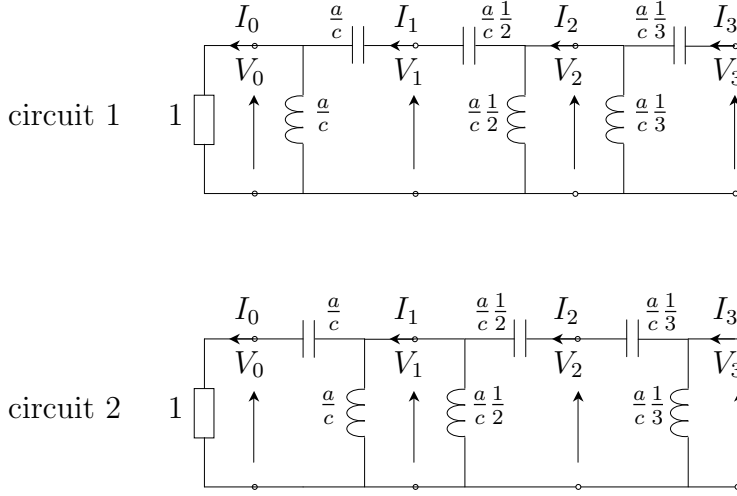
$I_0$ $\frac{a}{c}$ $I_1$ $\frac{a}{c}\frac{1}{2}$ $I_2$ $\frac{a}{c}\frac{1}{3}$ $I_3$

$V_0$ $V_1$ $V_2$ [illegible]

circuit 1 1 $\frac{a}{c}$ $\frac{a}{c}\frac{1}{2}$ $\frac{a}{c}\frac{1}{3}$

$I_0$ $\frac{a}{c}$ $I_1$ $\frac{a}{c}\frac{1}{2}$ $I_2$ $\frac{a}{c}\frac{1}{3}$ $I_3$

$V_0$ $V_1$ $V_2$ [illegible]

circuit 2 1 $\frac{a}{c}$ $\frac{a}{c}\frac{1}{2}$ $\frac{a}{c}\frac{1}{3}$